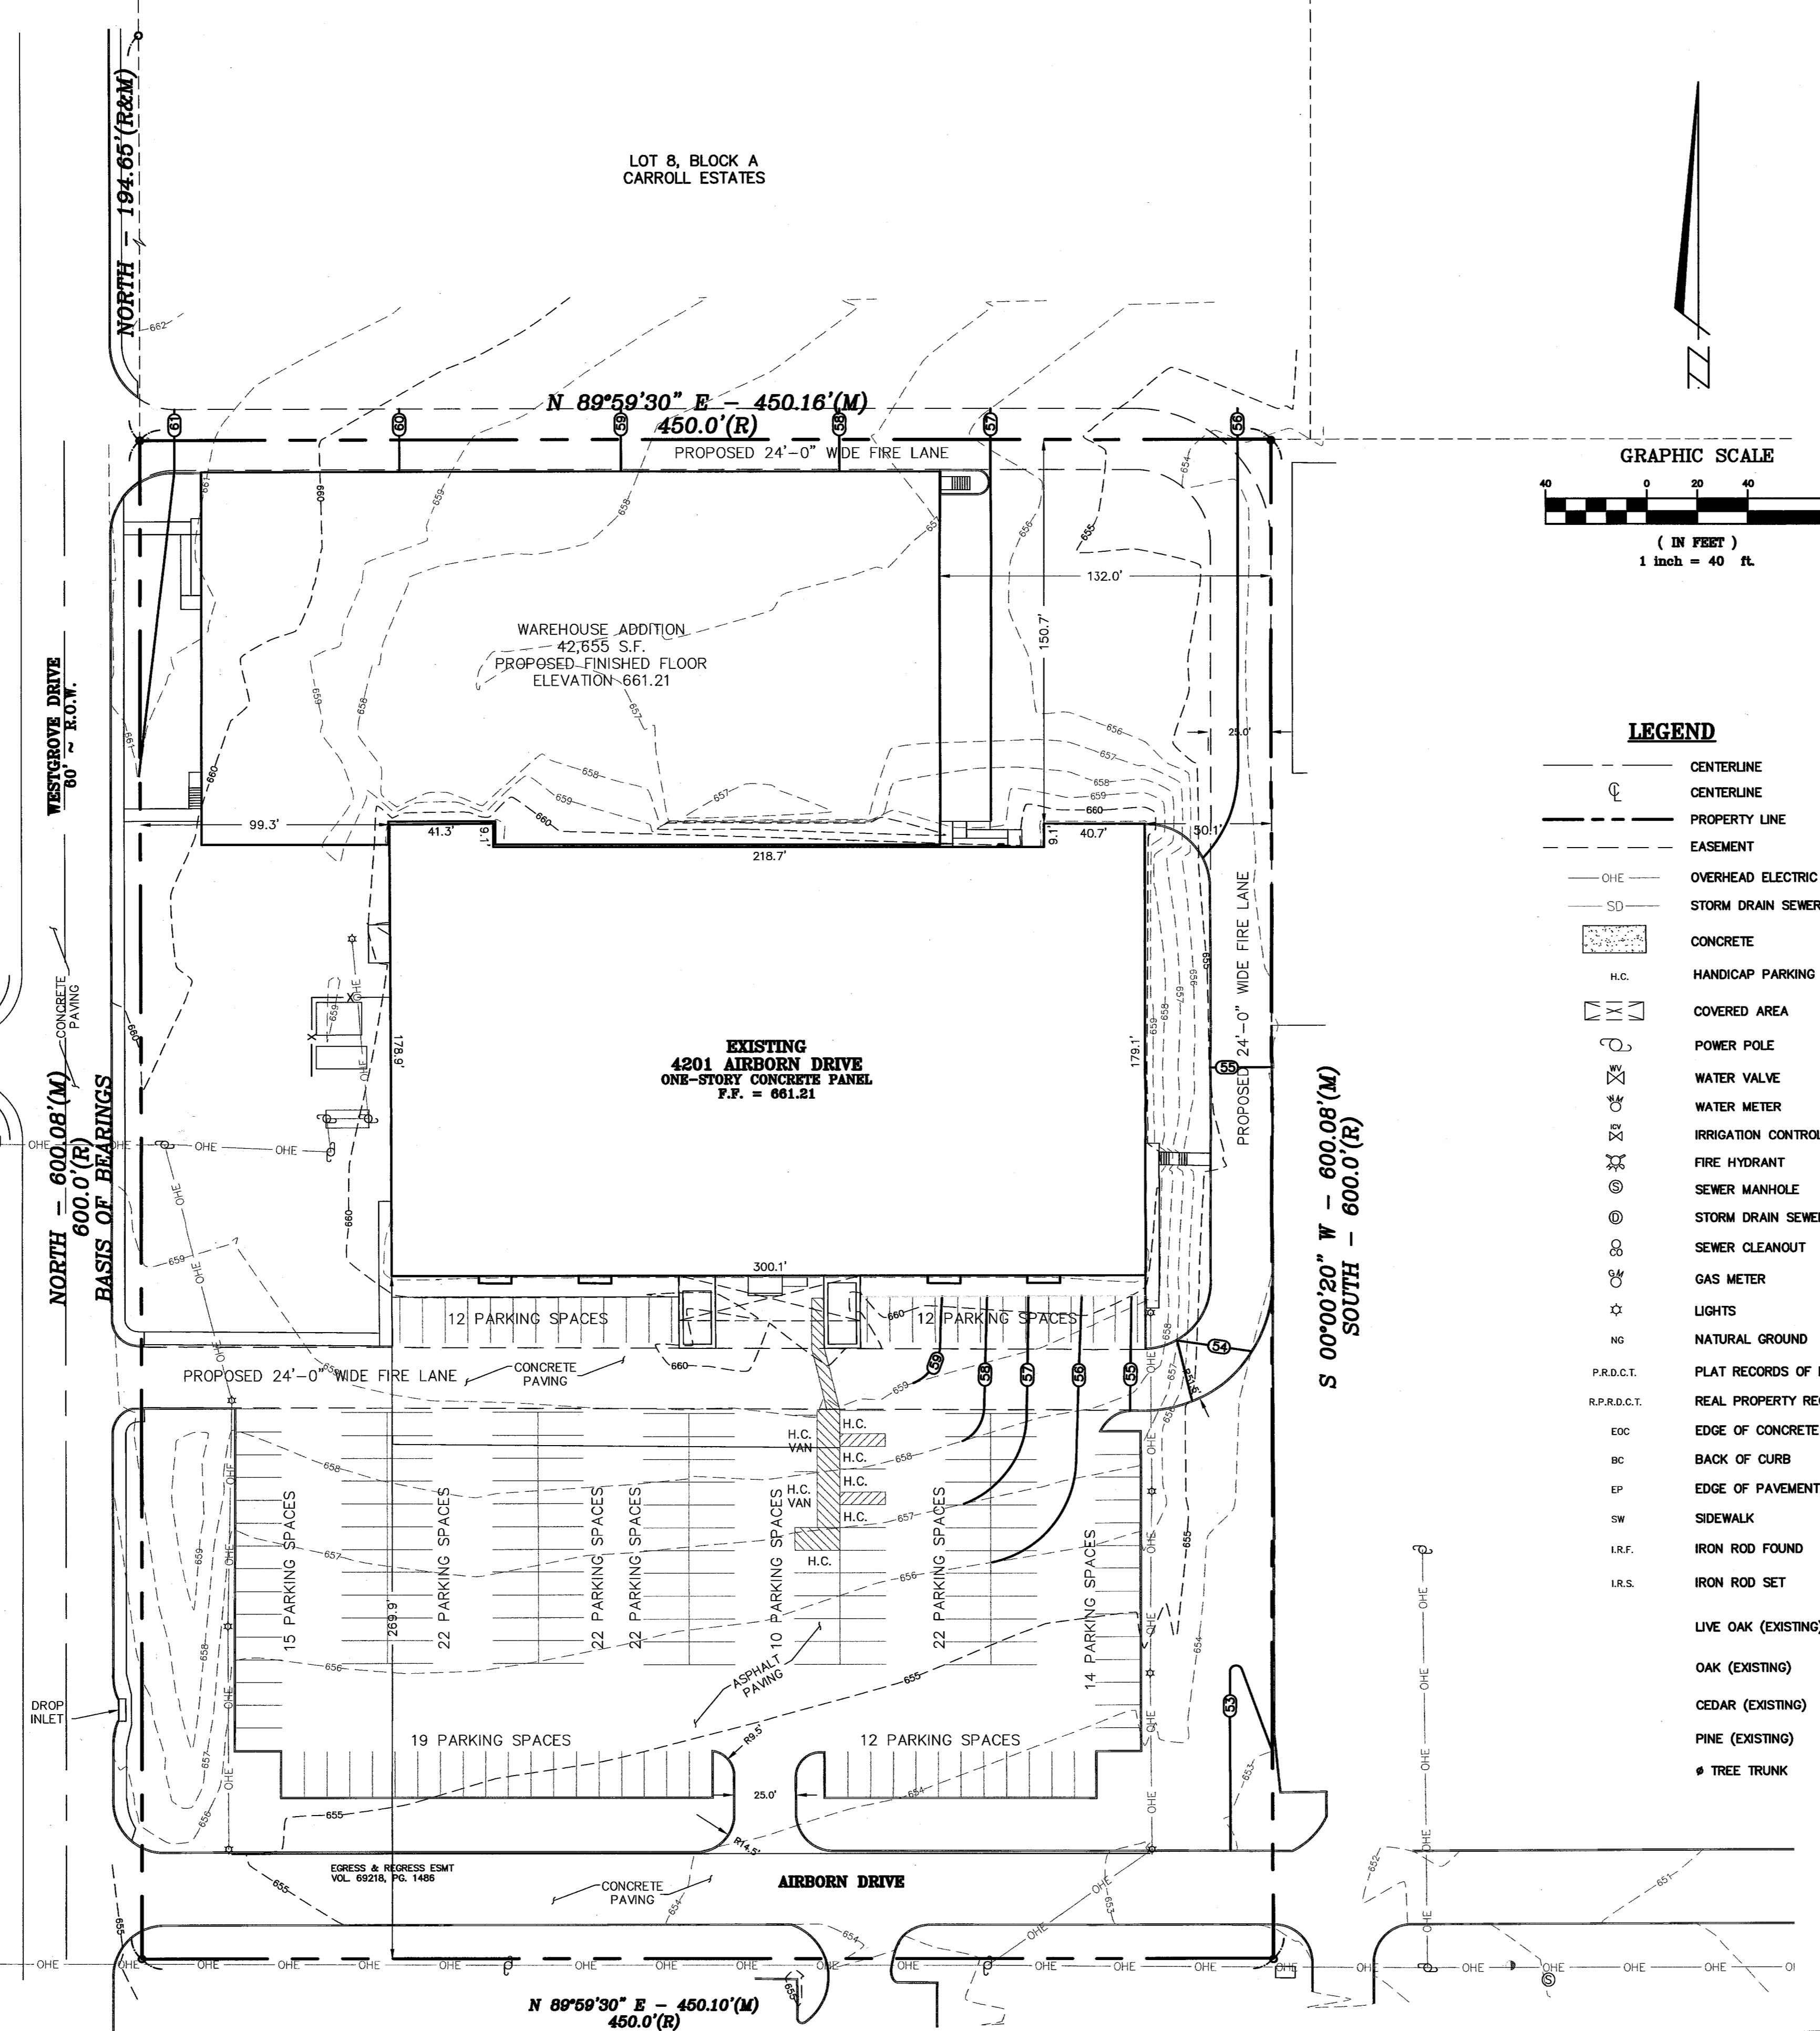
NORTH – 194.65'(R&M)

LOT 8, BLOCK A
CARROLL ESTATES

N 89°59'30" E – 450.16'(M)
450.0'(R)

PROPOSED 24'-0" WIDE FIRE LANE

61 60 59 58 57 56

132.0'

150.7'

WAREHOUSE ADDITION
42,655 S.F.
PROPOSED FINISHED FLOOR
ELEVATION 661.21

25.0'

99.3'

41.3'

9.1'

218.7'

9.1'

40.7'

50.1'

WESTGROVE DRIVE
80' ~ R.O.W.

CONCRETE PAVING

178.9'

EXISTING
4201 AIRBORN DRIVE
ONE-STORY CONCRETE PANEL
F.F. = 661.21

179.1'

PROPOSED 24'-0" WIDE FIRE LANE

55

NORTH – 600.08'(M)
600.0'(R)
BASIS OF BEARINGS

S 00°00'20" W – 600.08'(M)
SOUTH – 600.0'(R)

300.1'

12 PARKING SPACES

12 PARKING SPACES

PROPOSED 24'-0" WIDE FIRE LANE

CONCRETE PAVING

59 58 57 56 55 54

H.C. VAN
H.C.
H.C.
H.C.
H.C. VAN
H.C.
H.C.

15 PARKING SPACES

22 PARKING SPACES

22 PARKING SPACES

22 PARKING SPACES

10 PARKING SPACES

22 PARKING SPACES

14 PARKING SPACES

269.9'

ASPHALT PAVING

DROP INLET

19 PARKING SPACES

12 PARKING SPACES

R9.5'

25.0'

R14.5'

53

EGRESS & REGRESS ESMT
VOL. 69218, PG. 1486

CONCRETE PAVING

AIRBORN DRIVE

N 89°59'30" E – 450.10'(M)
450.0'(R)

GRAPHIC SCALE
40 0 20 40
( IN FEET )
1 inch = 40 ft.

LEGEND

| | |
|---|---|
| | CENTERLINE |
| ℄ | CENTERLINE |
| | PROPERTY LINE |
| | EASEMENT |
| OHE | OVERHEAD ELECTRIC |
| SD | STORM DRAIN SEWER |
| | CONCRETE |
| H.C. | HANDICAP PARKING |
| | COVERED AREA |
| | POWER POLE |
| WV | WATER VALVE |
| | WATER METER |
| ICV | IRRIGATION CONTROL |
| | FIRE HYDRANT |
| | SEWER MANHOLE |
| | STORM DRAIN SEWER |
| | SEWER CLEANOUT |
| GM | GAS METER |
| | LIGHTS |
| NG | NATURAL GROUND |
| P.R.D.C.T. | PLAT RECORDS OF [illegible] |
| R.P.R.D.C.T. | REAL PROPERTY RE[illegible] |
| EOC | EDGE OF CONCRETE |
| BC | BACK OF CURB |
| EP | EDGE OF PAVEMENT |
| SW | SIDEWALK |
| I.R.F. | IRON ROD FOUND |
| I.R.S. | IRON ROD SET |
| | LIVE OAK (EXISTING) |
| | OAK (EXISTING) |
| | CEDAR (EXISTING) |
| | PINE (EXISTING) |
| | ø TREE TRUNK |